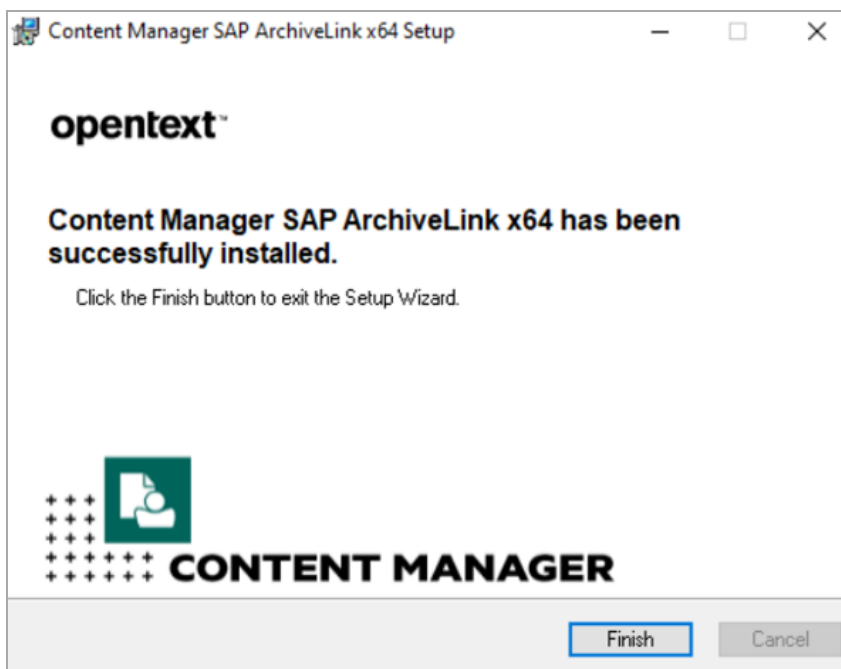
Content Manager SAP ArchiveLink x64 Setup

opentext™

Content Manager SAP ArchiveLink x64 has been successfully installed.

Click the Finish button to exit the Setup Wizard.

CONTENT MANAGER

Finish

Cancel